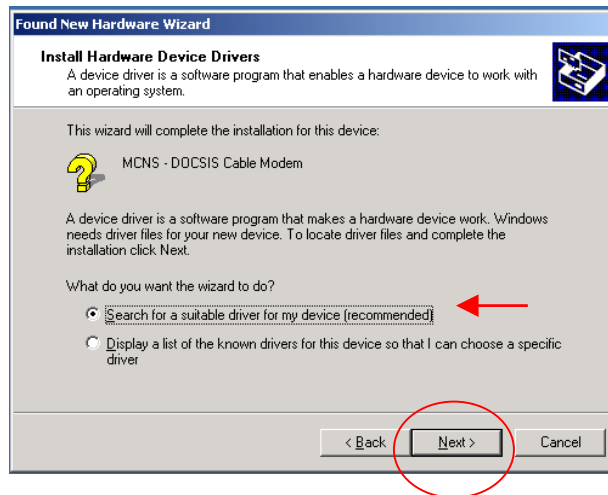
Found New Hardware Wizard

Install Hardware Device Drivers
A device driver is a software program that enables a hardware device to work with an operating system.

This wizard will complete the installation for this device:

MCNS - DOCSIS Cable Modem

A device driver is a software program that makes a hardware device work. Windows needs driver files for your new device. To locate driver files and complete the installation click Next.

What do you want the wizard to do?

Search for a suitable driver for my device (recommended)

Display a list of the known drivers for this device so that I can choose a specific driver

< Back
Next >
Cancel